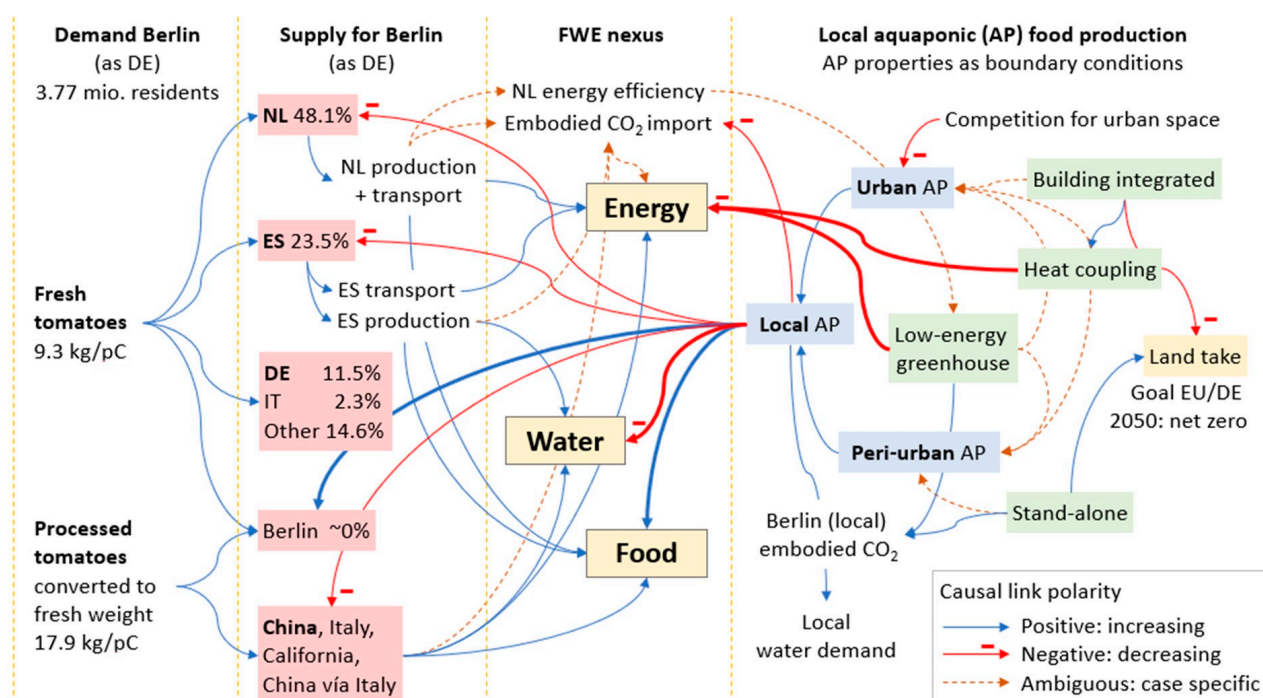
Demand Berlin
(as DE)
3.77 mio. residents

Supply for Berlin
(as DE)

FWE nexus

Local aquaponic (AP) food production
AP properties as boundary conditions

NL 48.1% –

NL energy efficiency

Embodied $CO_2$ import –

Competition for urban space

NL production + transport

Urban AP

Building integrated

Energy –

ES 23.5% –

Heat coupling

Fresh tomatoes
9.3 kg/pC

ES transport

ES production

Local AP

Low-energy greenhouse

Land take

Goal EU/DE 2050: net zero

DE 11.5%
IT 2.3%
Other 14.6%

Water –

Peri-urban AP

Berlin ~0%

Processed tomatoes
converted to fresh weight
17.9 kg/pC

Food

Berlin (local) embodied $CO_2$

Stand-alone

China, Italy, California, China vía Italy

Local water demand

Causal link polarity
Positive: increasing
Negative: decreasing
Ambiguous: case specific